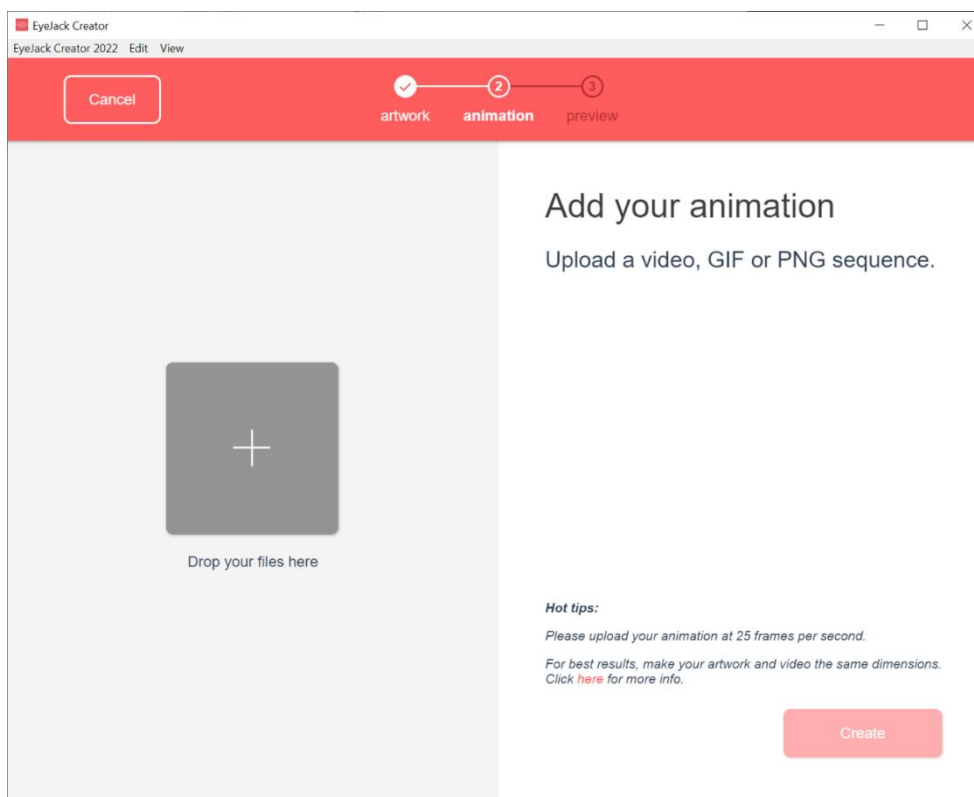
EyeJack Creator

EyeJack Creator 2022 Edit View

Cancel

artwork

2
animation

3
preview

Add your animation

Upload a video, GIF or PNG sequence.

Drop your files here

Hot tips:

Please upload your animation at 25 frames per second.

For best results, make your artwork and video the same dimensions. Click here for more info.

Create